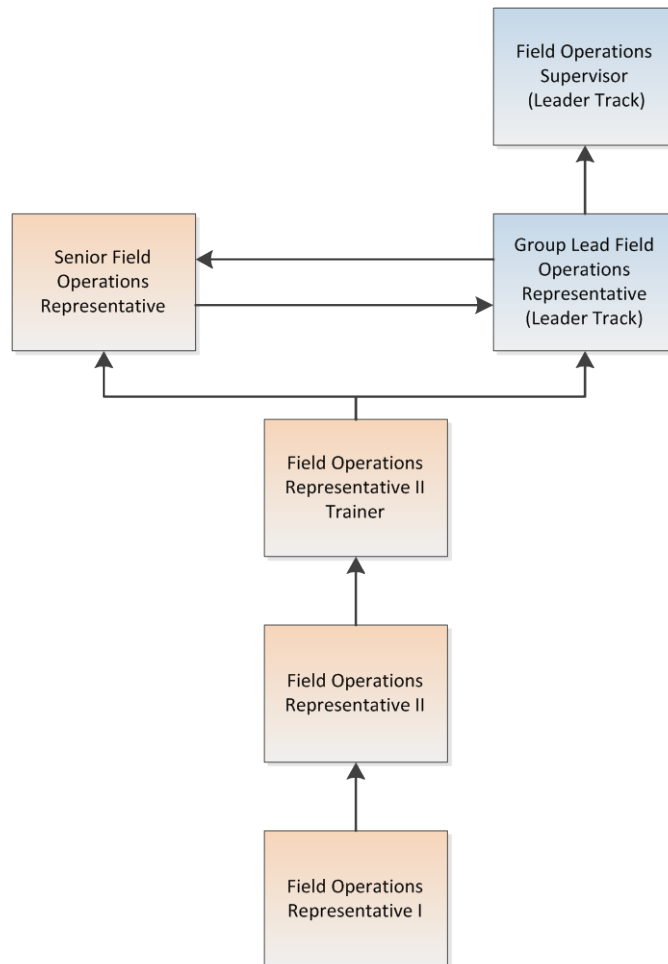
Field Operations Supervisor (Leader Track)

Senior Field Operations Representative

Group Lead Field Operations Representative (Leader Track)

Field Operations Representative II Trainer

Field Operations Representative II

Field Operations Representative I